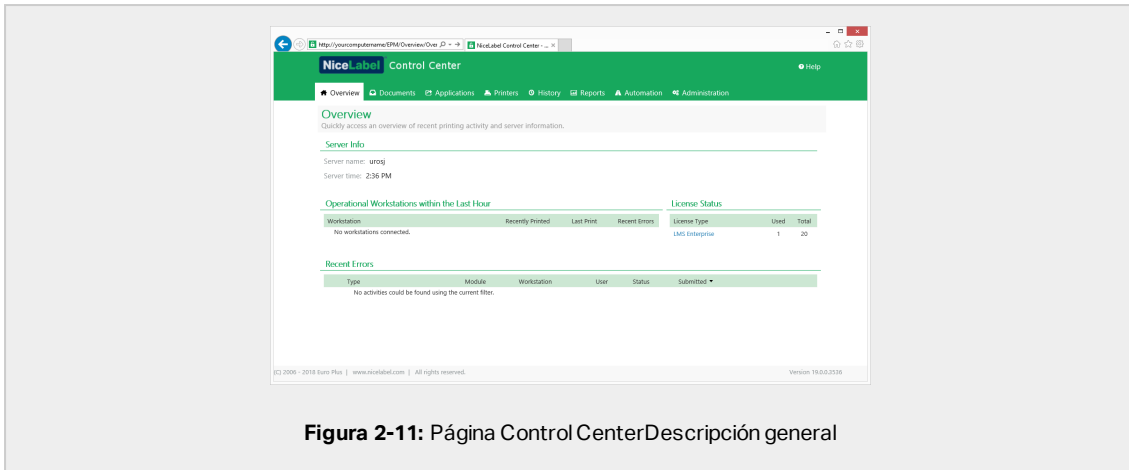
http://yourcomputername/EPM/Overview/Over NiceLabel Control Center - ... ×

NiceLabel Control Center

Help

Overview Documents Applications Printers History Reports Automation Administration

Overview
Quickly access an overview of recent printing activity and server information.

Server Info
Server name: urosj
Server time: 2:36 PM

Operational Workstations within the Last Hour

| Workstation | Recently Printed | Last Print | Recent Errors |
|---|---|---|---|
| No workstations connected. | | | |

License Status

| License Type | Used | Total |
|---|---|---|
| LMS Enterprise | 1 | 20 |

Recent Errors

| Type | Module | Workstation | User | Status | Submitted ▼ |
|---|---|---|---|---|---|
| No activities could be found using the current filter. | | | | | |

(C) 2006 - 2018 Euro Plus | www.nicelabel.com | All rights reserved.

Version 19.0.0.2536

Figura 2-11: Página Control CenterDescripción general